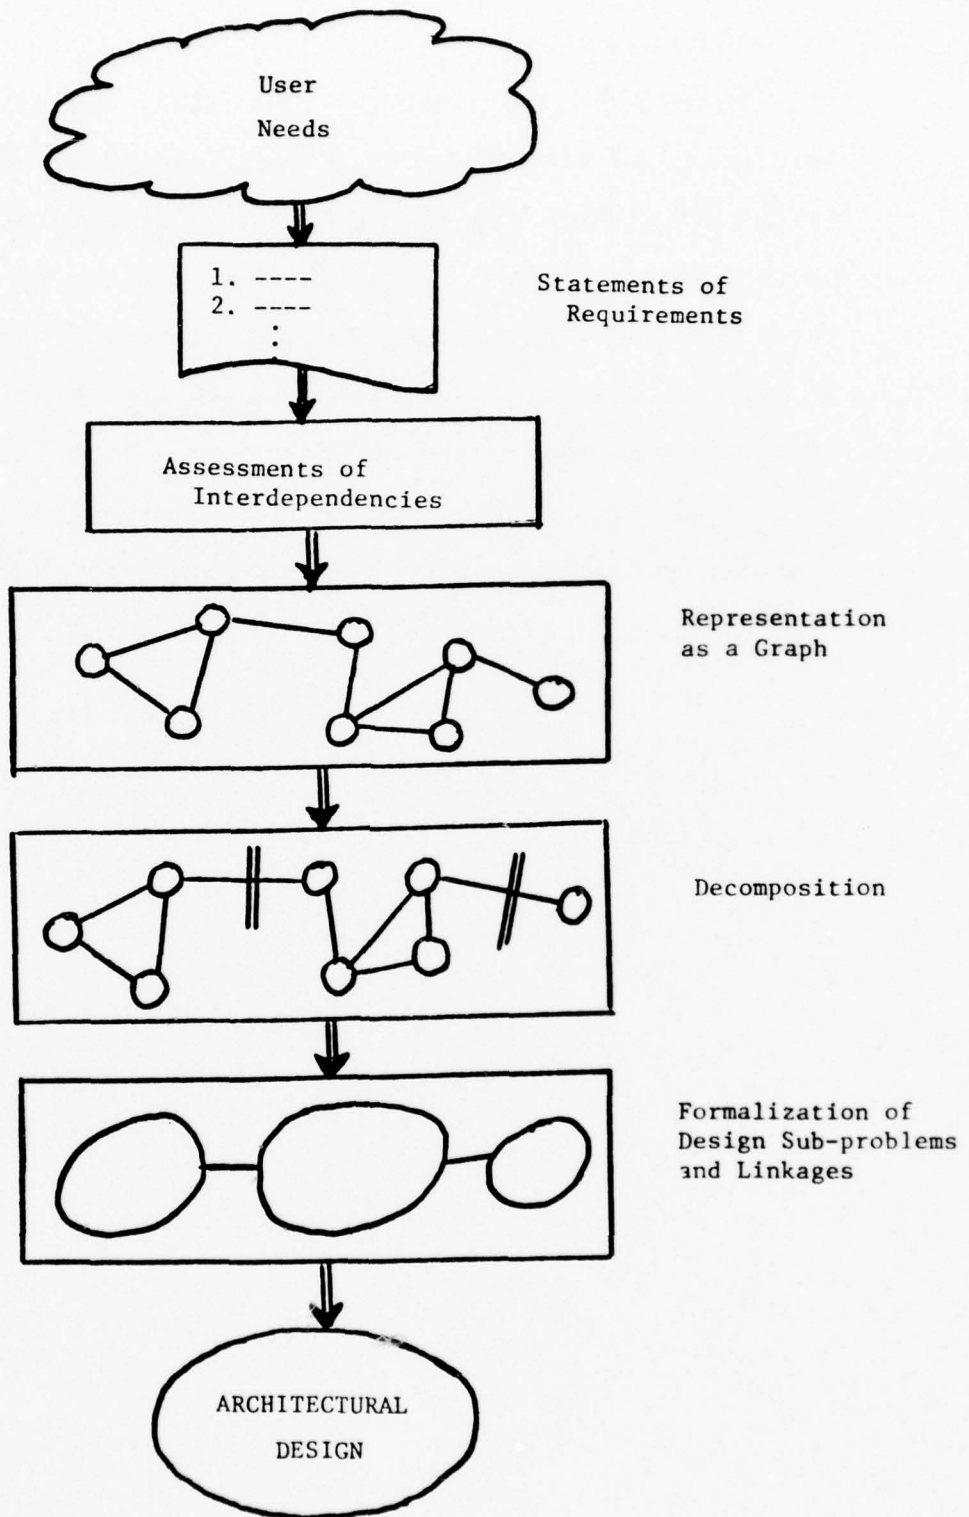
User
Needs

1. ----
2. ----
:

Statements of Requirements

Assessments of Interdependencies

Representation as a Graph

Decomposition

Formalization of Design Sub-problems and Linkages

ARCHITECTURAL DESIGN